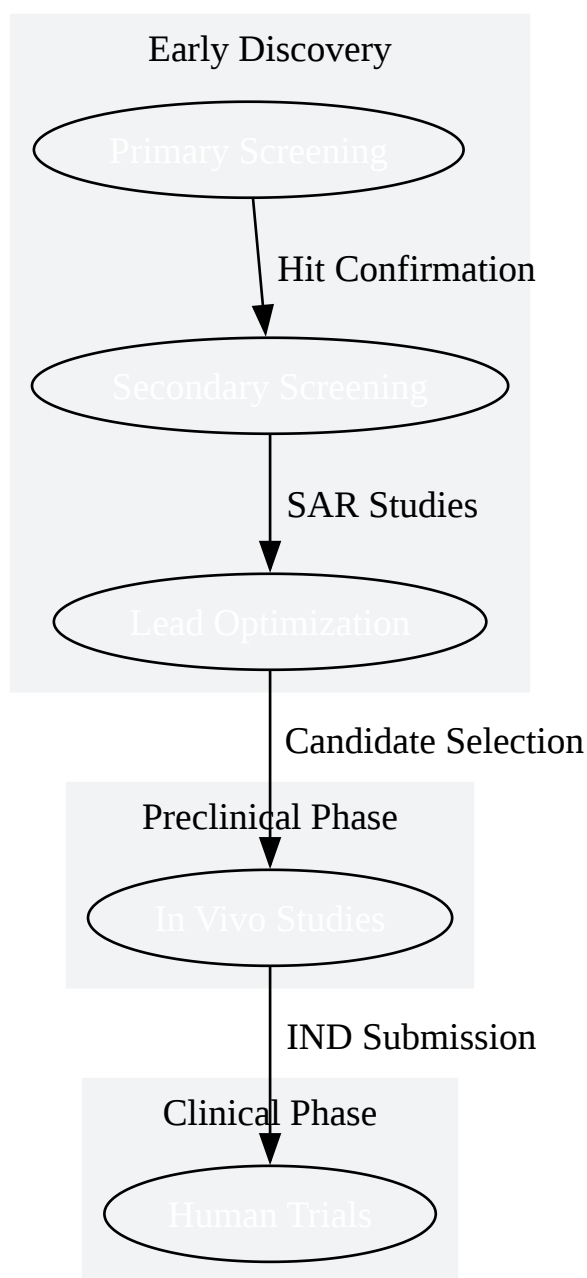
Early Discovery

Primary Screening

Hit Confirmation

Secondary Screening

SAR Studies

Lead Optimization

Candidate Selection

Preclinical Phase

In Vivo Studies

IND Submission

Clinical Phase

Human Trials